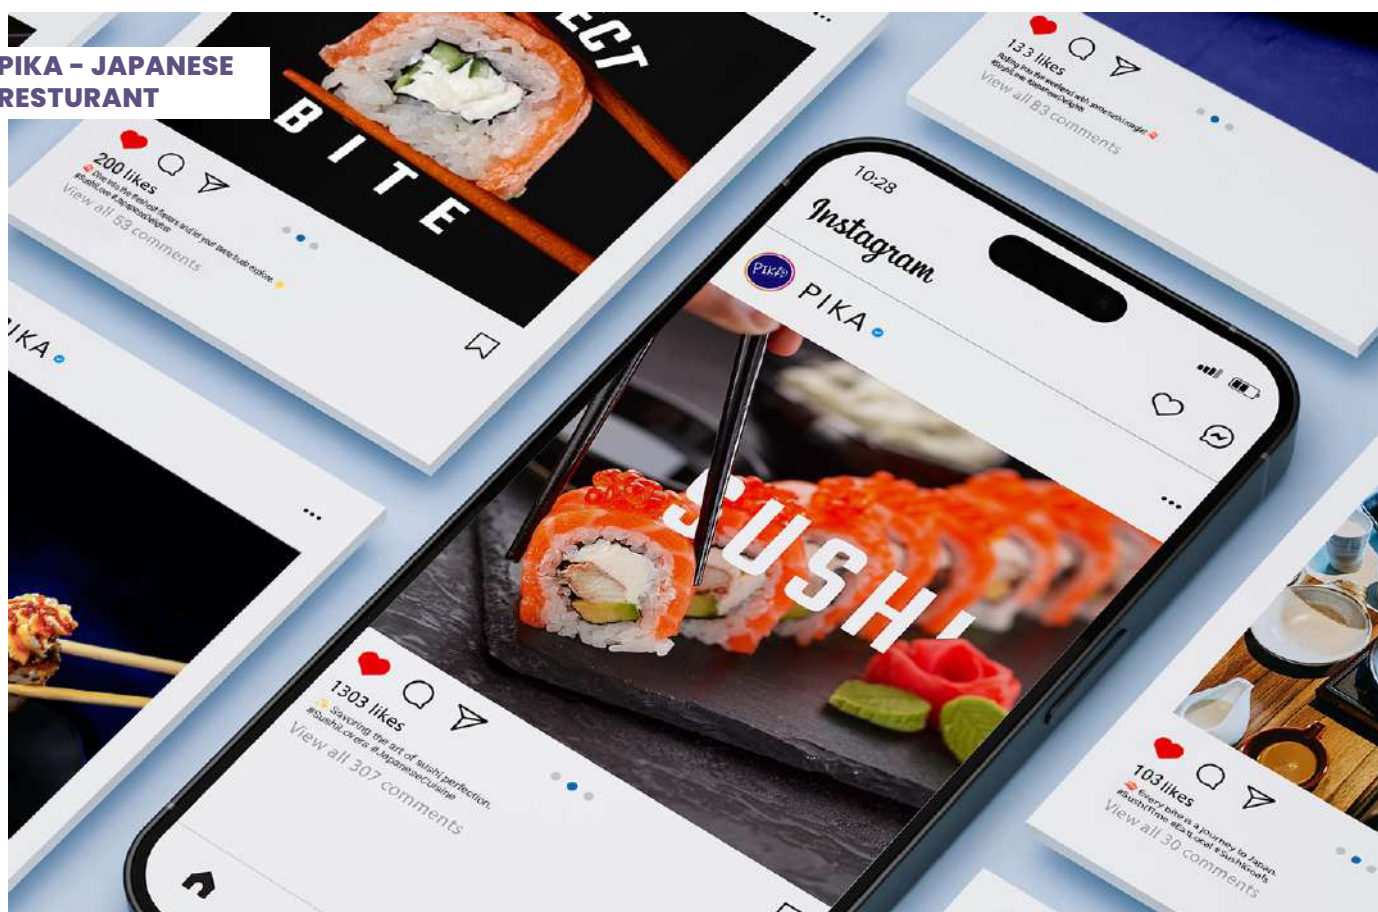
PIKA - JAPANESE RESTURANT

ECT BITE

200 likes
Dive into the seafood flavors and let your taste buds explore
#SushiLove #JapaneseDelights
View all 53 comments

133 likes
Rolling into the weekend with some sushi magic!
#SushiLove #JapaneseDelights
View all 83 comments

10:28
Instagram
PIKA
PIKA

SUSHI

1303 likes
Savoring the art of sushi perfection.
#SushiLovers #JapaneseCuisine
View all 307 comments

103 likes
Every bite is a journey to Japan.
#SushiTime #EatLocal #SushiFoods
View all 30 comments

IKA